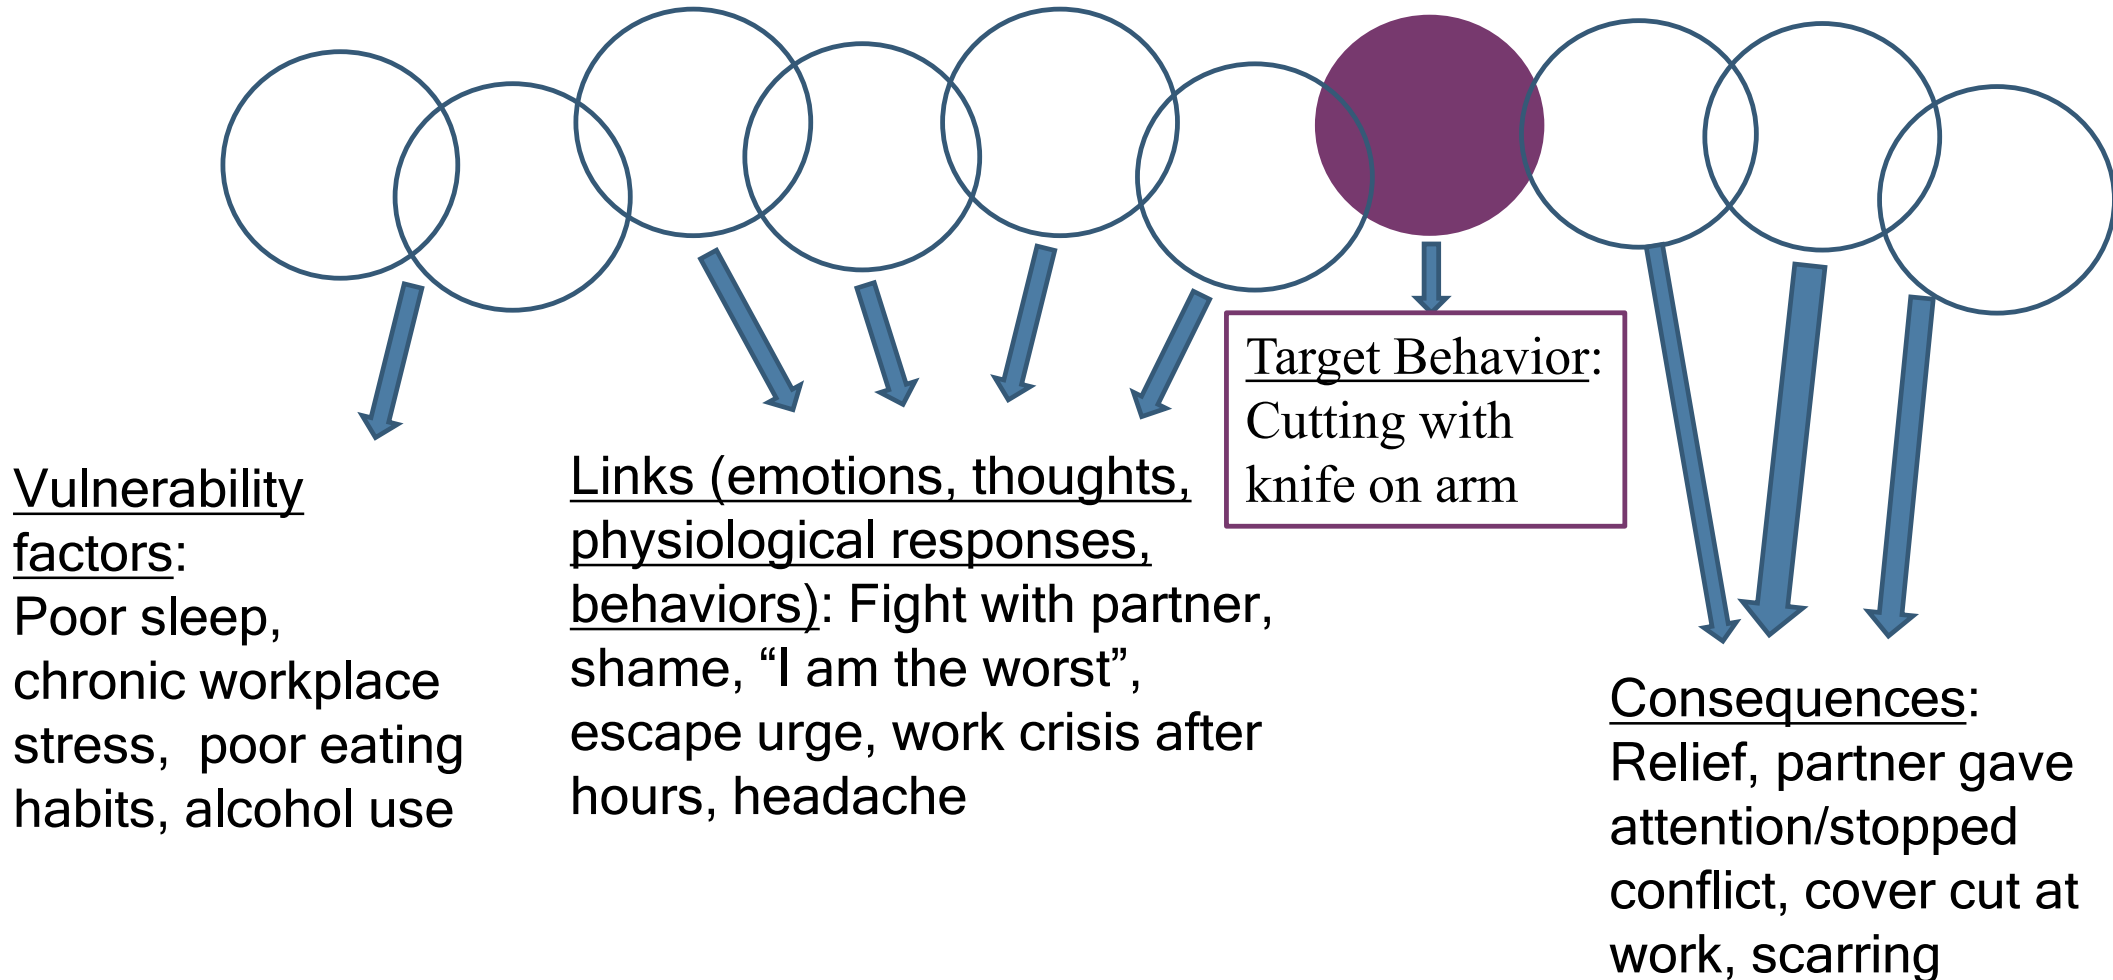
Vulnerability factors:
Poor sleep, chronic workplace stress, poor eating habits, alcohol use

Links (emotions, thoughts, physiological responses, behaviors): Fight with partner, shame, “I am the worst”, escape urge, work crisis after hours, headache

Target Behavior:
Cutting with knife on arm

Consequences:
Relief, partner gave attention/stopped conflict, cover cut at work, scarring